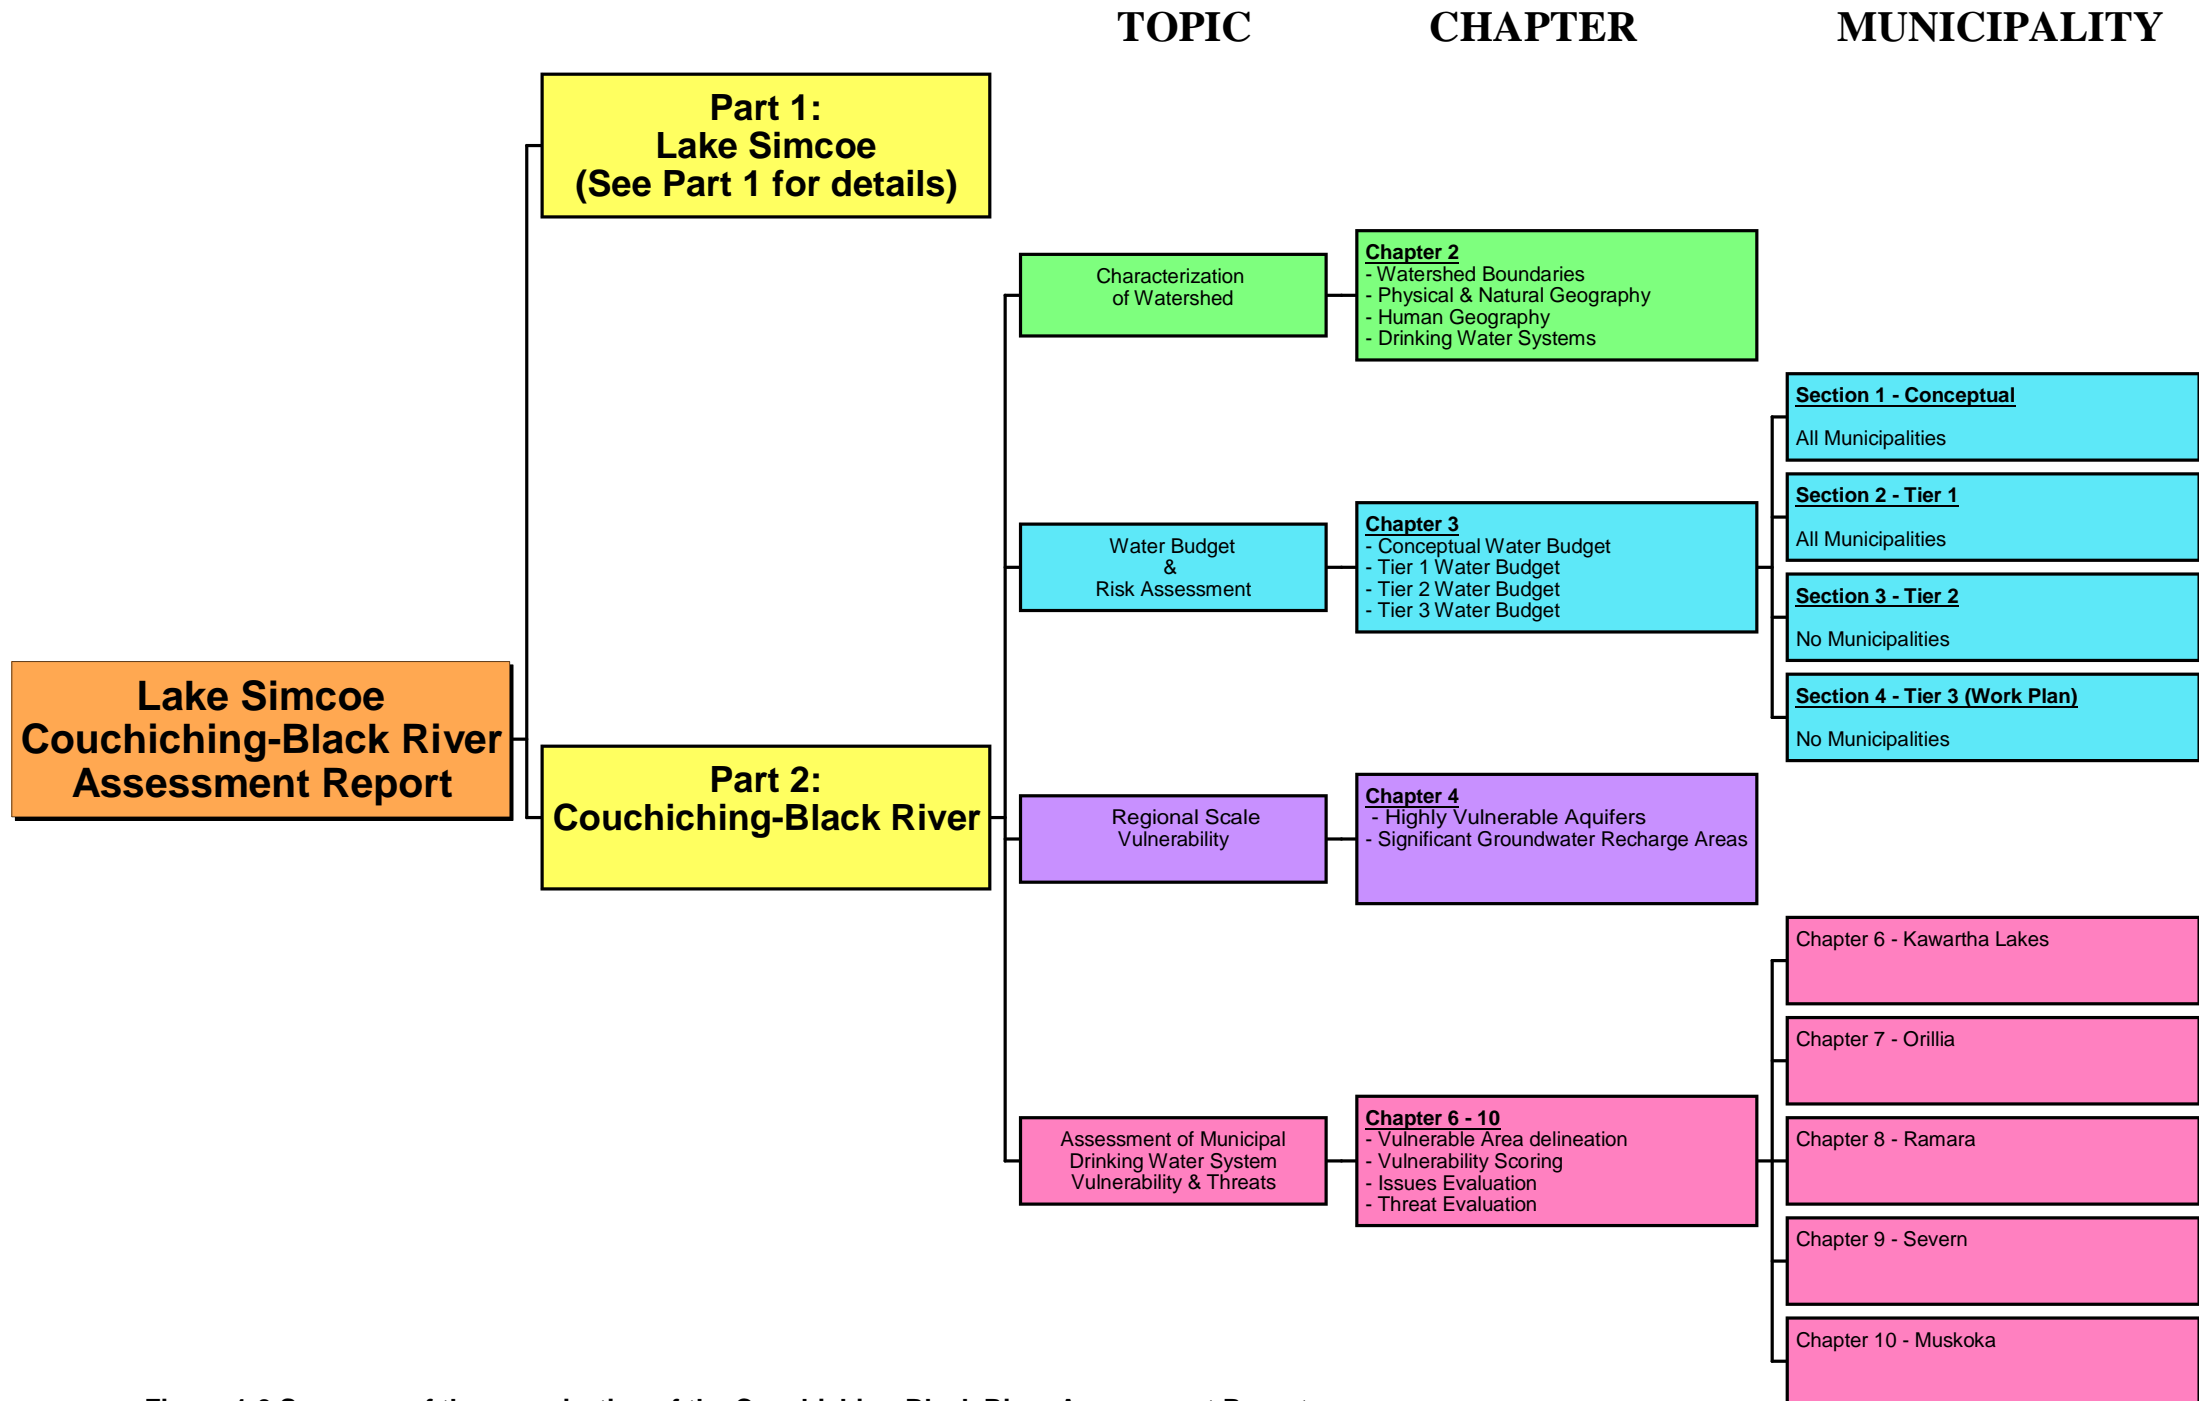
TOPIC

CHAPTER

MUNICIPALITY

Part 1:
Lake Simcoe
(See Part 1 for details)

Lake Simcoe
Couchiching-Black River
Assessment Report

Part 2:
Couchiching-Black River

Characterization of Watershed

Chapter 2
- Watershed Boundaries
- Physical & Natural Geography
- Human Geography
- Drinking Water Systems

Water Budget
&
Risk Assessment

Chapter 3
- Conceptual Water Budget
- Tier 1 Water Budget
- Tier 2 Water Budget
- Tier 3 Water Budget

Section 1 - Conceptual
All Municipalities

Section 2 - Tier 1
All Municipalities

Section 3 - Tier 2
No Municipalities

Section 4 - Tier 3 (Work Plan)
No Municipalities

Regional Scale Vulnerability

Chapter 4
- Highly Vulnerable Aquifers
- Significant Groundwater Recharge Areas

Assessment of Municipal Drinking Water System Vulnerability & Threats

Chapter 6 - 10
- Vulnerable Area delineation
- Vulnerability Scoring
- Issues Evaluation
- Threat Evaluation

Chapter 6 - Kawartha Lakes

Chapter 7 - Orillia

Chapter 8 - Ramara

Chapter 9 - Severn

Chapter 10 - Muskoka

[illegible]